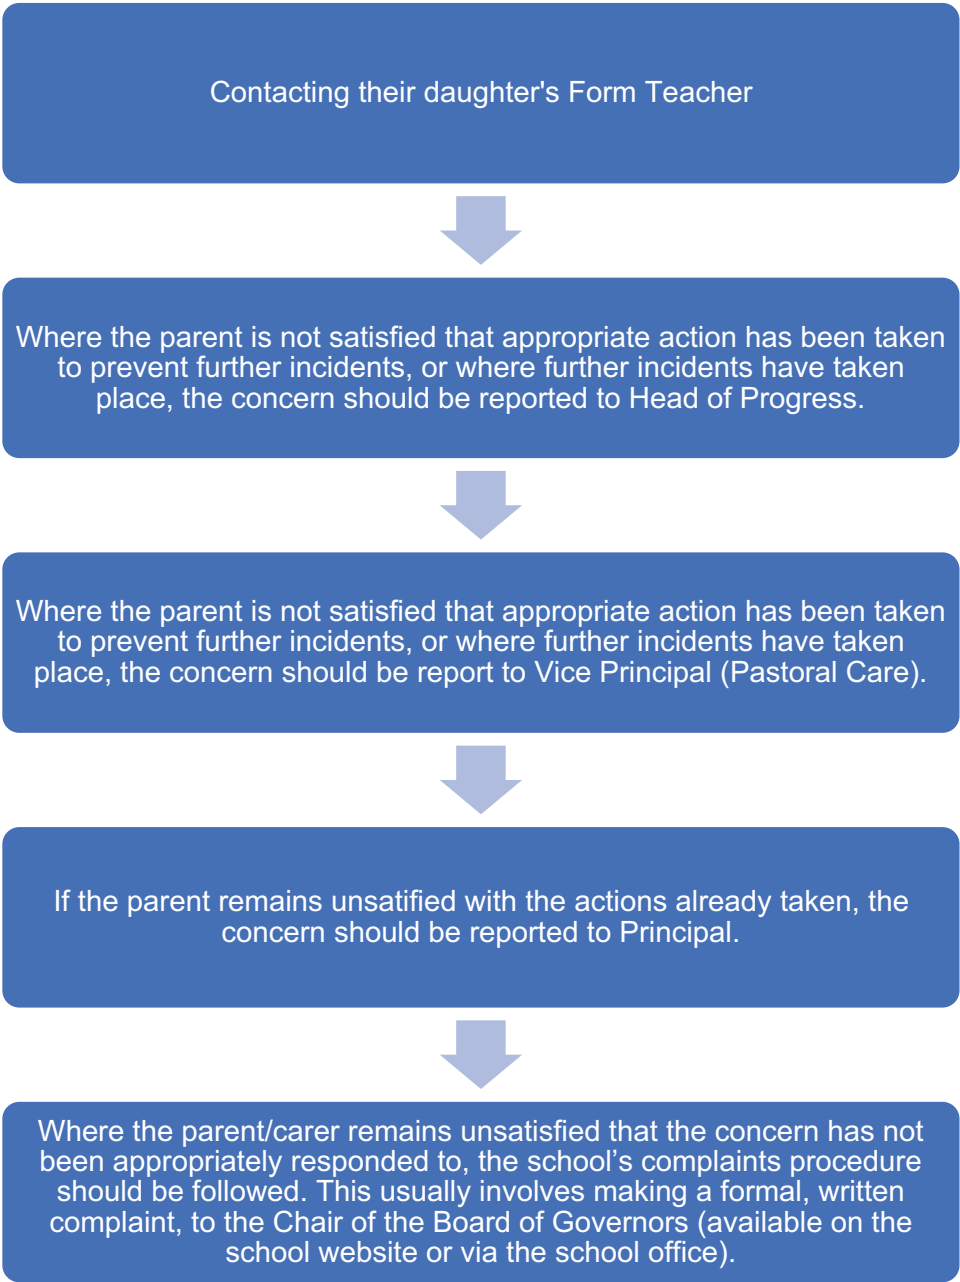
Contacting their daughter's Form Teacher

Where the parent is not satisfied that appropriate action has been taken to prevent further incidents, or where further incidents have taken place, the concern should be reported to Head of Progress.

Where the parent is not satisfied that appropriate action has been taken to prevent further incidents, or where further incidents have taken place, the concern should be report to Vice Principal (Pastoral Care).

If the parent remains unsatified with the actions already taken, the concern should be reported to Principal.

Where the parent/carer remains unsatisfied that the concern has not been appropriately responded to, the school’s complaints procedure should be followed. This usually involves making a formal, written complaint, to the Chair of the Board of Governors (available on the school website or via the school office).